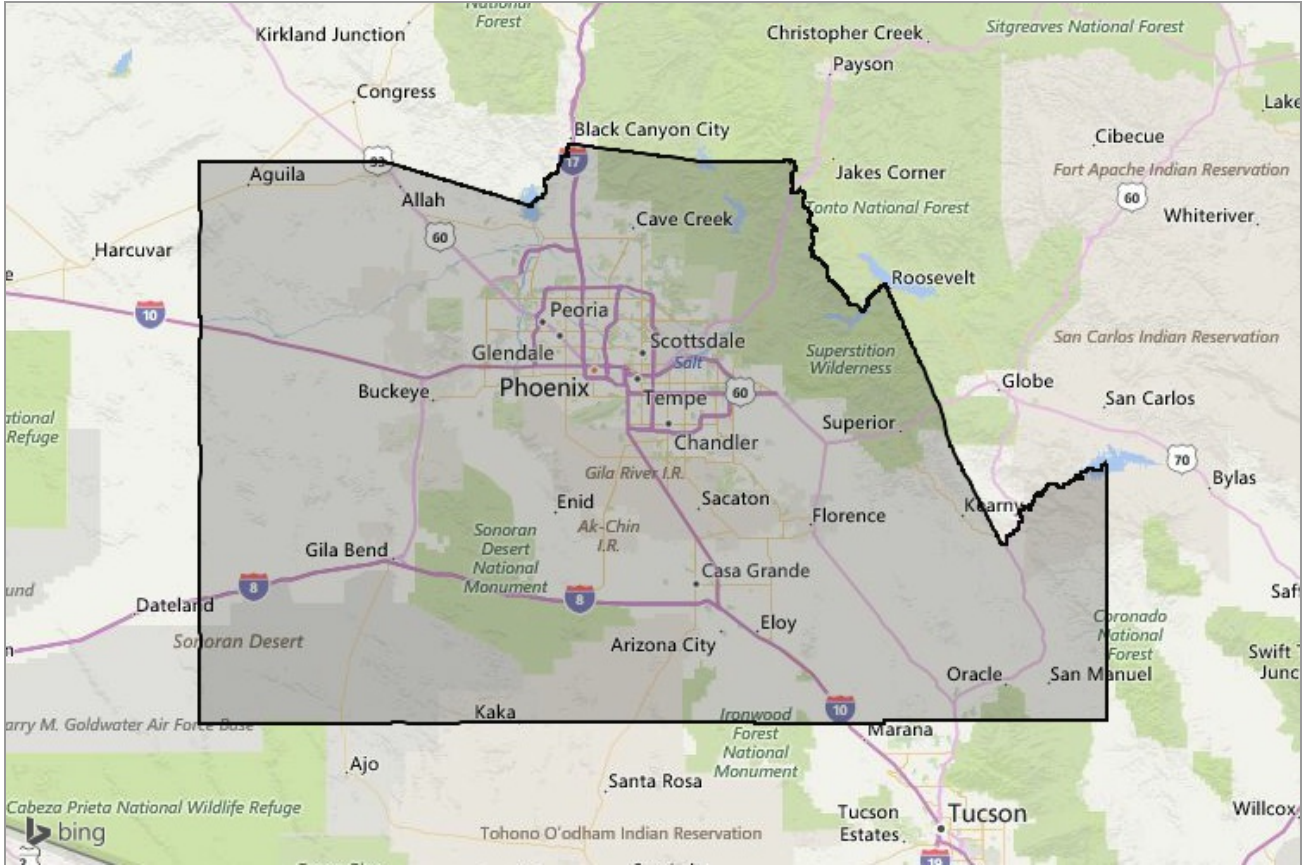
National Forest
Kirkland Junction
Christopher Creek
Sitgreaves National Forest
Payson
Congress
Lake
Black Canyon City
Cibecue
17
93
Jakes Corner
Fort Apache Indian Reservation
Aguila
60
Allah
Whiteriver
Cave Creek
Tonto National Forest
60
Harcuvar
Roosevelt
10
Peoria
Scottsdale
San Carlos Indian Reservation
Glendale
Salt
Superstition Wilderness
Phoenix
Globe
Buckeye
60
Tempe
San Carlos
ational Refuge
Superior
Chandler
70
Gila River I.R.
Bylas
Enid
Sacaton
Kearny
Florence
Sonoran Desert National Monument
Ak-Chin I.R.
Gila Bend
Casa Grande
8
und
8
Saf
Dateland
Coronado National Forest
Eloy
Sonoran Desert
Arizona City
Swift Junc
Oracle
San Manuel
10
Kaka
Ironwood Forest National Monument
arry M. Goldwater Air Force Base
Marana
Ajo
Santa Rosa
Cabeza Prieta National Wildlife Refuge
Tucson Estates
Tucson
Willcox
bing
Tohono O'odham Indian Reservation
19